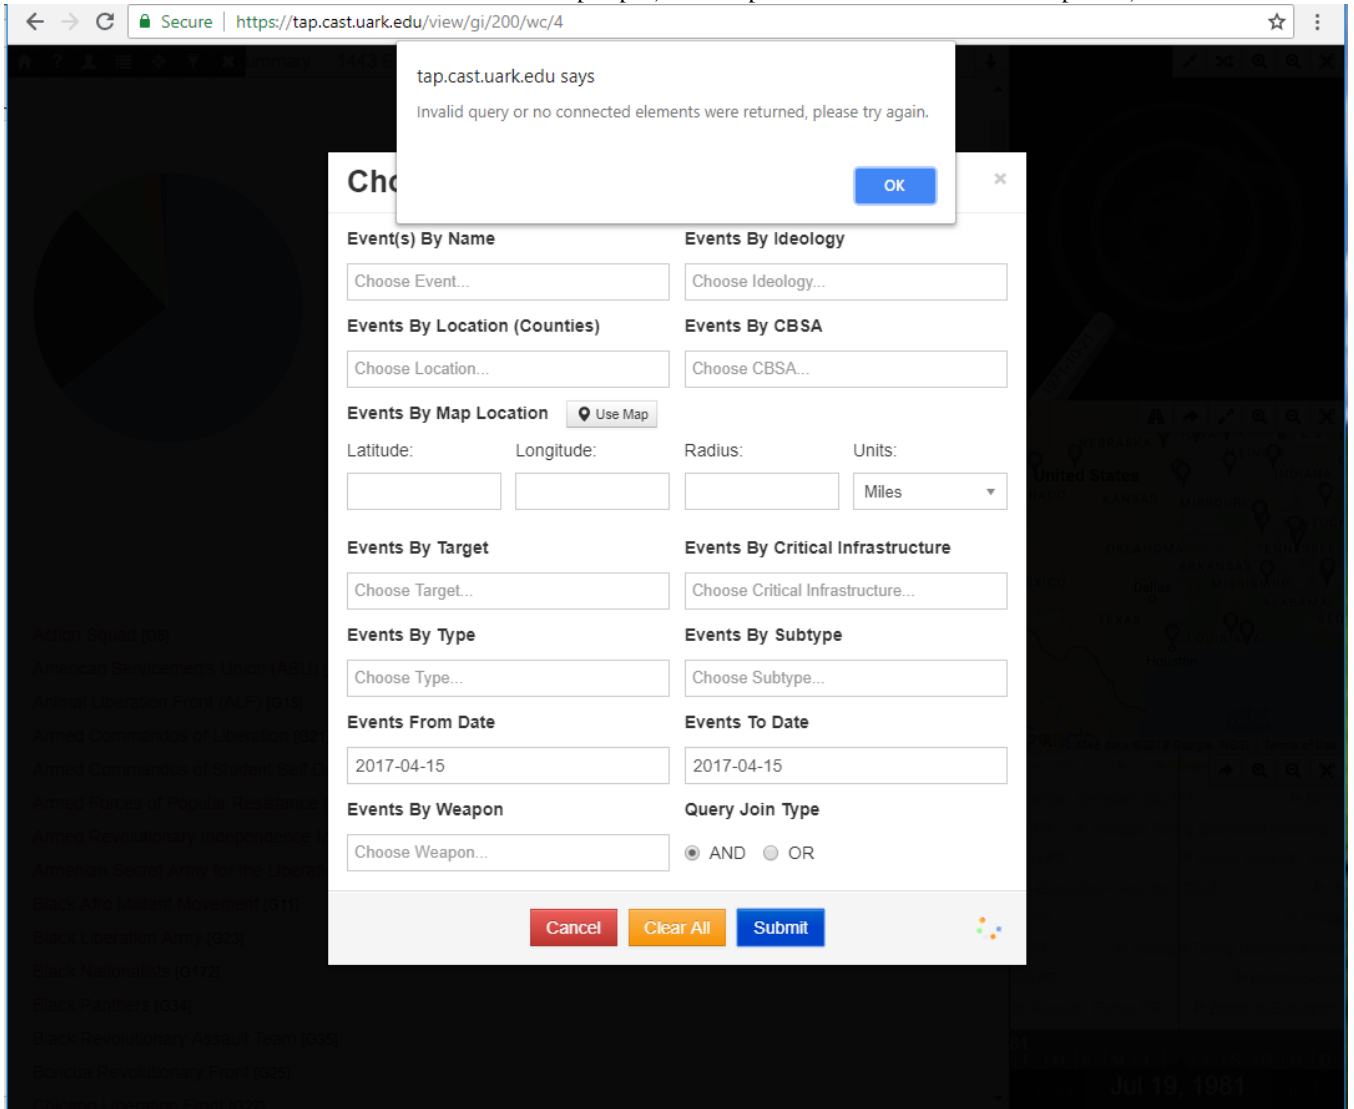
Secure | https://tap.cast.uark.edu/view/gi/200/wc/4

tap.cast.uark.edu says

Invalid query or no connected elements were returned, please try again.

OK

Cho

×

Event(s) By Name

Choose Event...

Events By Ideology

Choose Ideology...

Events By Location (Counties)

Choose Location...

Events By CBSA

Choose CBSA...

Events By Map Location

Use Map

Latitude:

Longitude:

Radius:

Units:

Miles

Events By Target

Choose Target...

Events By Critical Infrastructure

Choose Critical Infrastructure...

Events By Type

Choose Type...

Events By Subtype

Choose Subtype...

Events From Date

2017-04-15

Events To Date

2017-04-15

Events By Weapon

Choose Weapon...

Query Join Type

AND OR

Cancel

Clear All

Submit

Action Squad [G8]

American Servicemens Union (ASU)

Animal Liberation Front (ALF) [G15]

Armed Commandos of Liberation [G2

Armed Commandos of Student Self D

Armed Forces of Popular Resistance

Armed Revolutionary Independence

Armenian Secret Army for the Liberati

Black Afro Militant Movement [G11]

Black Liberation Army [G23]

Black Nationalists [G172]

Black Panthers [G34]

Black Revolutionary Assault Team [G35]

Boricua Revolutionary Front [G25]

United States

NEBRASKA

KANSAS

MISSOURI

INDIANA

OKLAHOMA

TENNESSEE

ARKANSAS

MISSISSIPPI

ALABAMA

TEXAS

Dallas

Houston

Jul 19, 1981